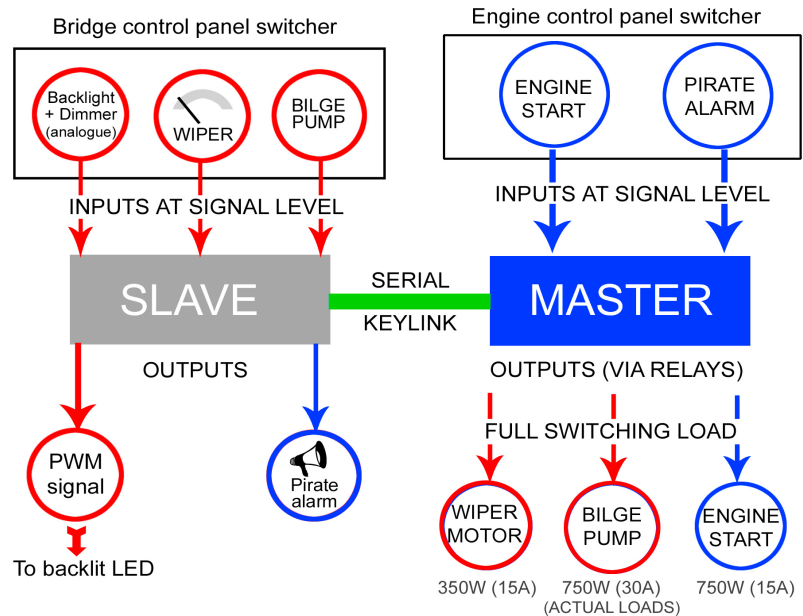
Bridge control panel switcher

Backlight + Dimmer (analogue)

WIPER

BILGE PUMP

Engine control panel switcher

ENGINE START

PIRATE ALARM

INPUTS AT SIGNAL LEVEL

INPUTS AT SIGNAL LEVEL

SLAVE

SERIAL

KEYLINK

MASTER

OUTPUTS

OUTPUTS (VIA RELAYS)

FULL SWITCHING LOAD

PWM signal

To backlit LED

Pirate alarm

WIPER MOTOR

BILGE PUMP

ENGINE START

350W (15A)

750W (30A)

750W (15A)

(ACTUAL LOADS)